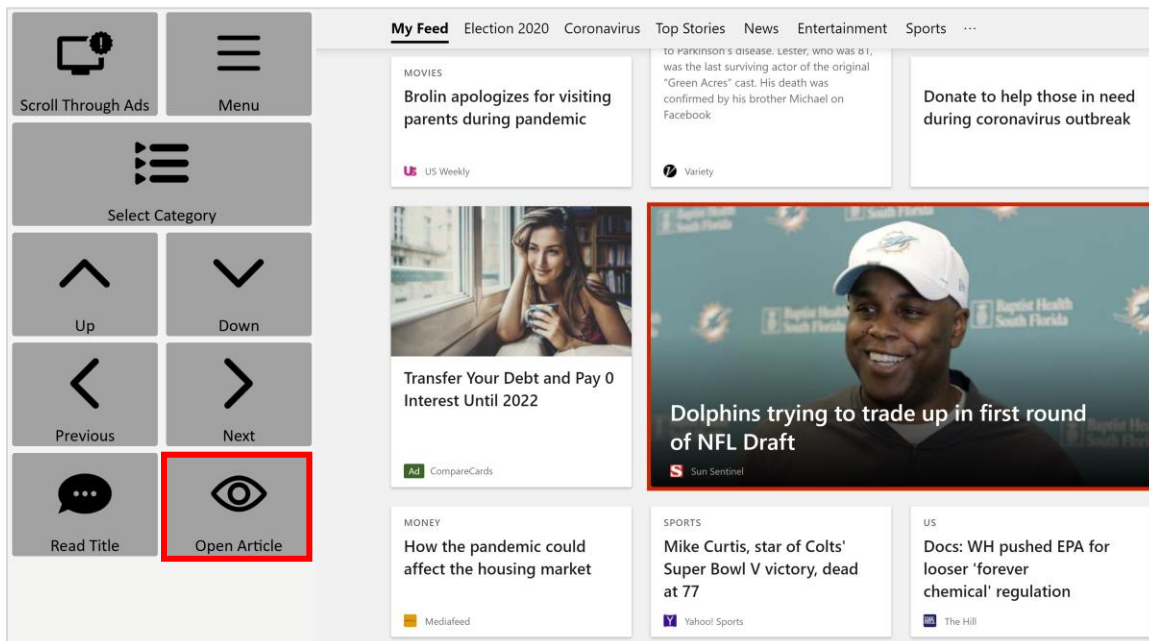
Scroll Through Ads
Menu
Select Category
Up
Down
Previous
Next
Read Title
Open Article

My Feed Election 2020 Coronavirus Top Stories News Entertainment Sports ···

MOVIES
Brolin apologizes for visiting parents during pandemic
US Weekly

to Parkinson's disease. Lester, who was 81, was the last surviving actor of the original "Green Acres" cast. His death was confirmed by his brother Michael on Facebook
Variety

Donate to help those in need during coronavirus outbreak

Transfer Your Debt and Pay 0 Interest Until 2022
Ad CompareCards

Dolphins trying to trade up in first round of NFL Draft
Sun Sentinel

MONEY
How the pandemic could affect the housing market
Mediafeed

SPORTS
Mike Curtis, star of Colts' Super Bowl V victory, dead at 77
Yahoo! Sports

US
Docs: WH pushed EPA for looser 'forever chemical' regulation
The Hill